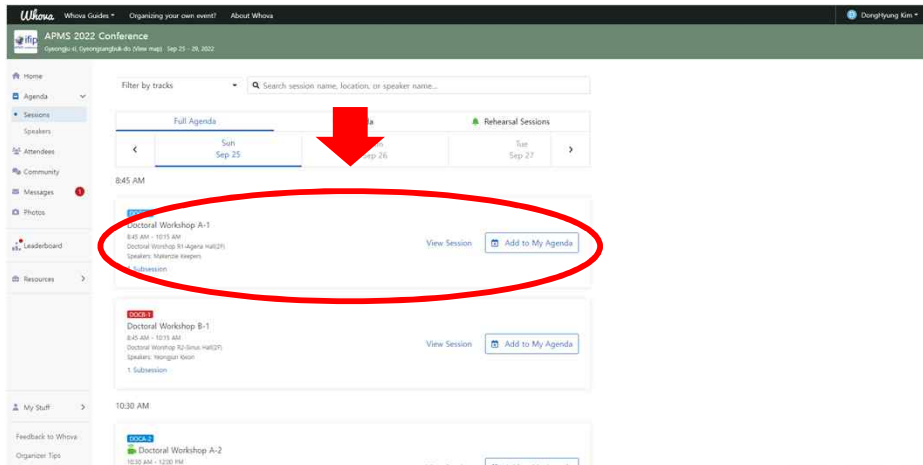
Whova Whova Guides ▾ Organizing your own event? About Whova DongHyung Kim ▾

APMS 2022 Conference
Gyeongju-si, Gyeongsangbuk-do (View map) · Sep 25 - 29, 2022

Home
Agenda
Sessions
Speakers
Attendees
Community
Messages 1
Photos
Leaderboard
Resources
My Stuff
Feedback to Whova
Organizer Tips

Filter by tracks
Search session name, location, or speaker name...

Full Agenda
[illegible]a
Rehearsal Sessions

Sun Sep 25
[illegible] Sep 26
Tue Sep 27

8:45 AM

DOCA-1
Doctoral Workshop A-1
8:45 AM - 10:15 AM
Doctoral Workshop R1-Agena Hall(2F)
Speakers: Makenzie Keepers
1 Subsession
View Session
Add to My Agenda

DOCB-1
Doctoral Workshop B-1
8:45 AM - 10:15 AM
Doctoral Workshop R2-Sirius Hall(2F)
Speakers: Yeongjun Kwon
1 Subsession
View Session
Add to My Agenda

10:30 AM

DOCA-2
Doctoral Workshop A-2
10:30 AM - 12:00 PM